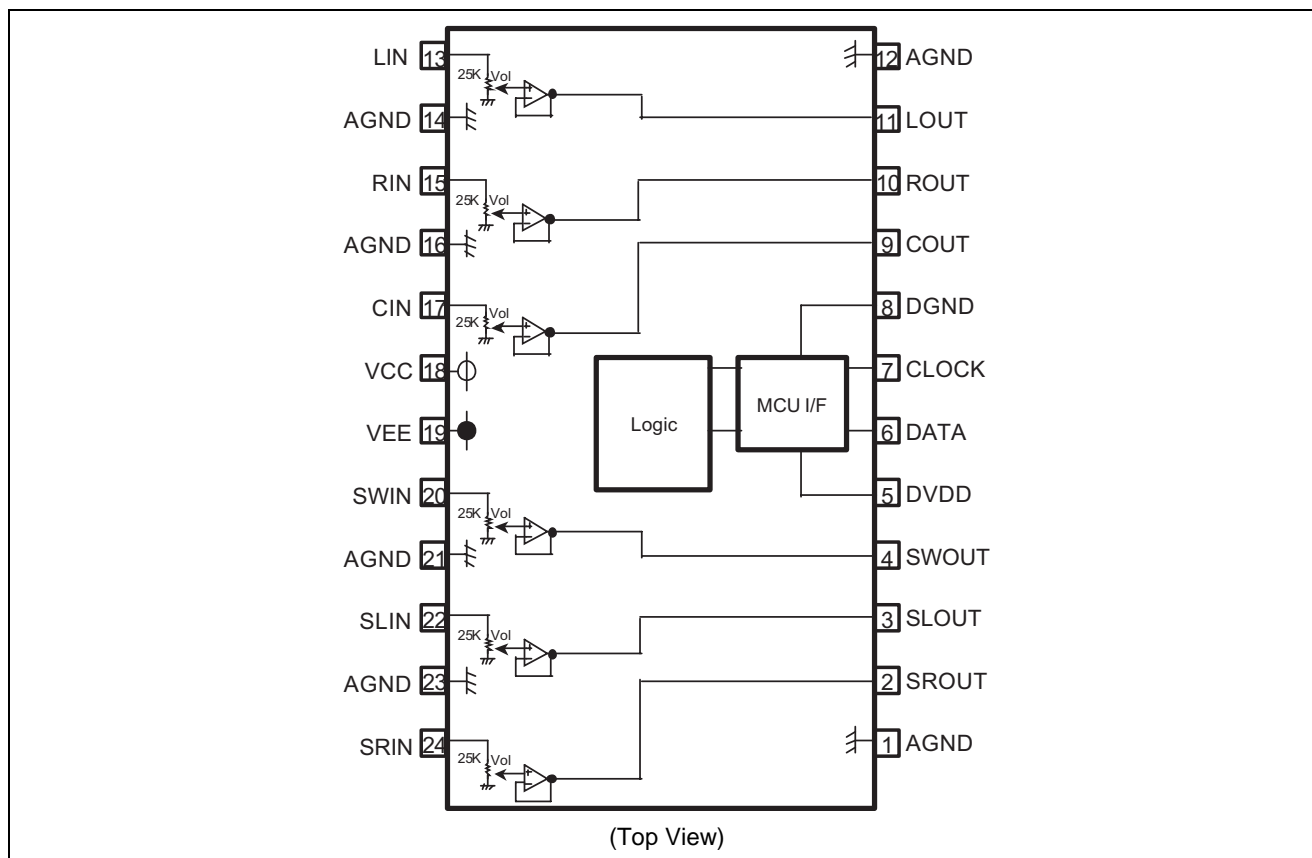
LIN 13
25K Vol
AGND 14
RIN 15
25K Vol
AGND 16
CIN 17
25K Vol
VCC 18
VEE 19
SWIN 20
25K Vol
AGND 21
SLIN 22
25K Vol
AGND 23
SRIN 24
25K Vol

12 AGND
11 LOUT
10 ROUT
9 COUT
8 DGND
7 CLOCK
6 DATA
5 DVDD
4 SWOUT
3 SLOUT
2 SROUT
1 AGND

Logic
MCU I/F

(Top View)